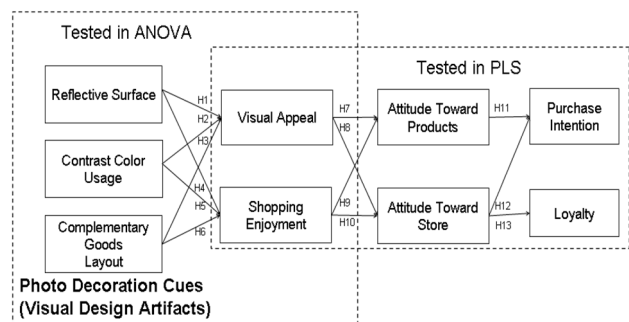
Tested in ANOVA

Tested in PLS

Reflective Surface

Contrast Color Usage

Complementary Goods Layout

H1
H2
H3
H4
H5
H6

Visual Appeal

Shopping Enjoyment

H7
H8
H9
H10

Attitude Toward Products

Attitude Toward Store

H11
H12
H13

Purchase Intention

Loyalty

Photo Decoration Cues
(Visual Design Artifacts)